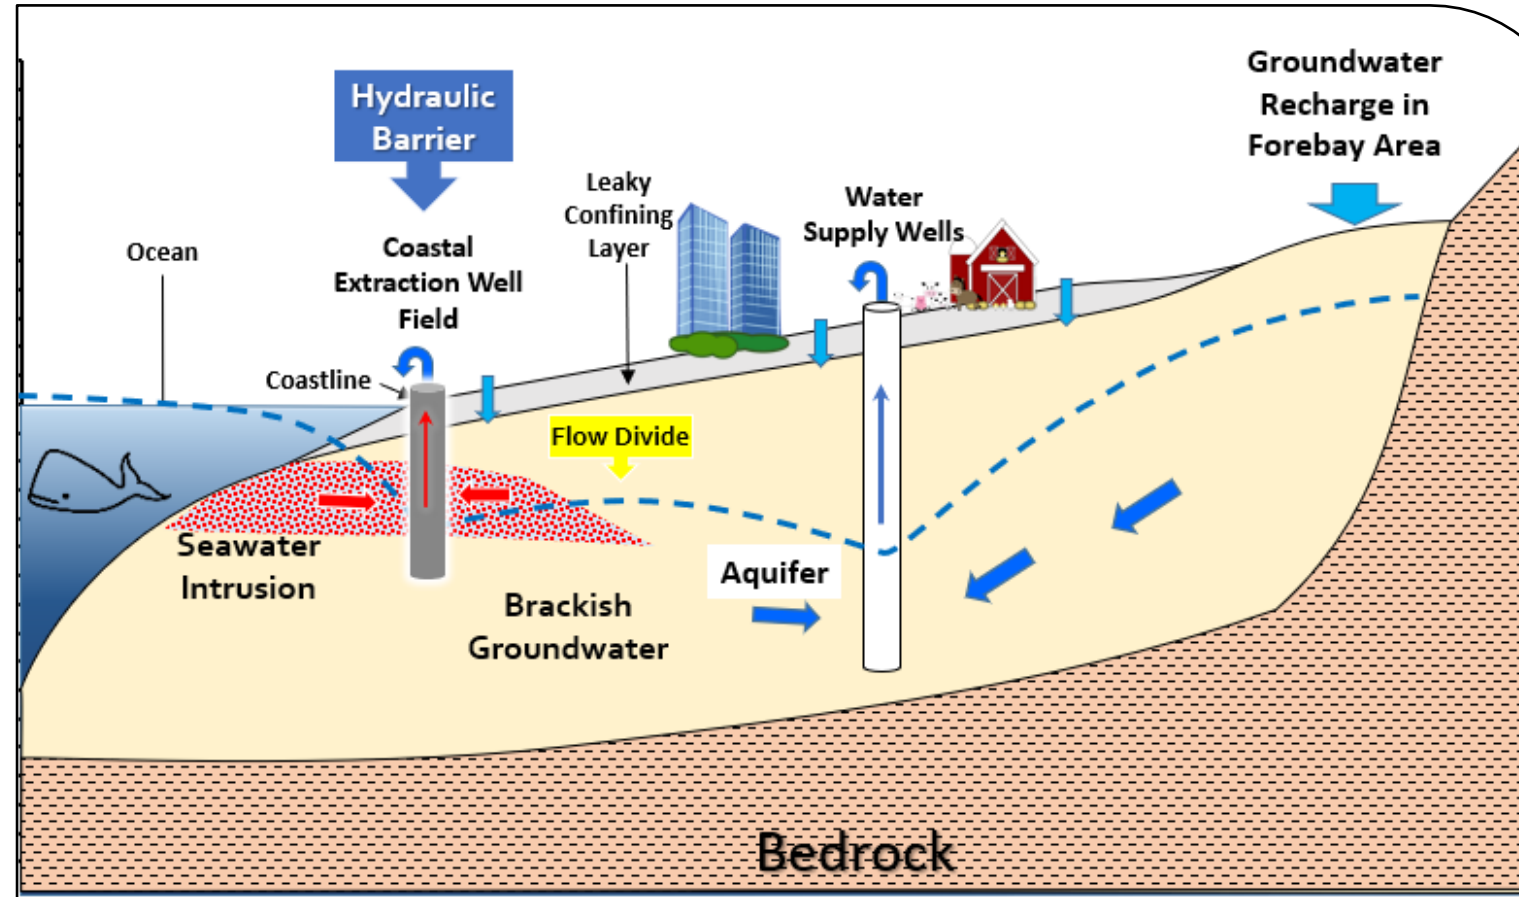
Hydraulic Barrier

Groundwater Recharge in Forebay Area

Leaky Confining Layer

Water Supply Wells

Ocean

Coastal Extraction Well Field

Coastline

Flow Divide

Seawater Intrusion

Aquifer

Brackish Groundwater

Bedrock